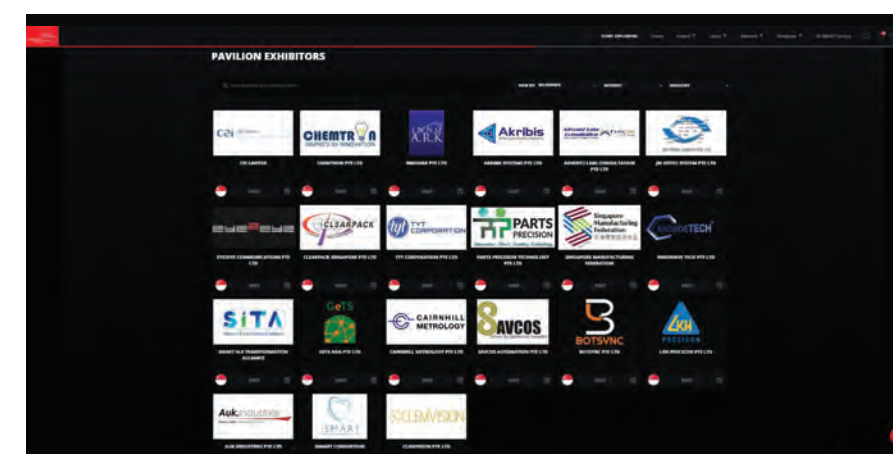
PAVILION EXHIBITORS

CEI

CHEMTRON
INSPIRED BY INNOVATION

A.R.K

Akribis

CLEARPACK

TYT CORPORATION

PARTS PRECISION

Singapore Manufacturing Federation

INNOWAVETECH

SITA

GeTS

CAIRNHILL METROLOGY

AVCOS

BOTSYNC

LKH PRECISION

Auk Industries

iSMART

CLEARVISION